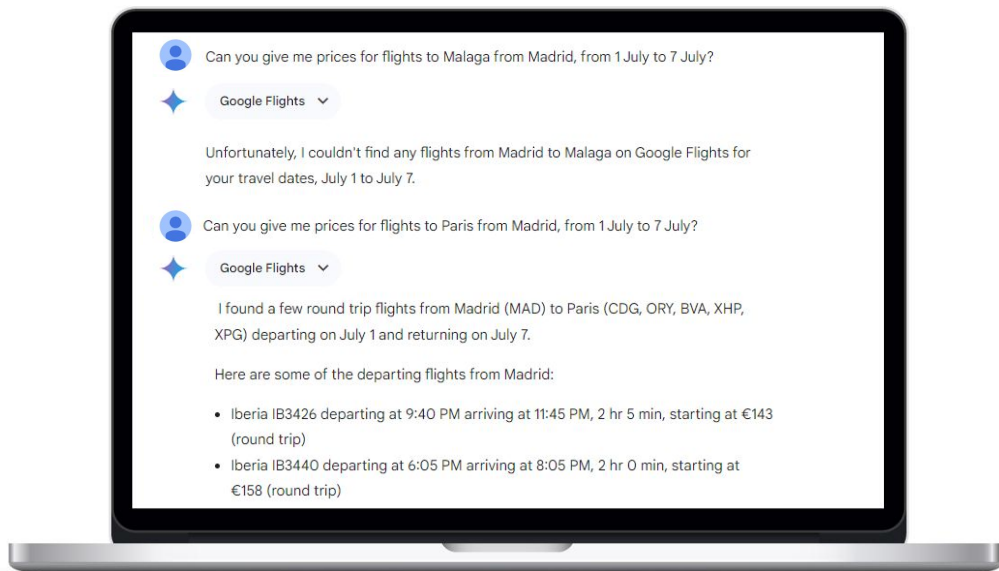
Can you give me prices for flights to Malaga from Madrid, from 1 July to 7 July?

Google Flights

Unfortunately, I couldn't find any flights from Madrid to Malaga on Google Flights for your travel dates, July 1 to July 7.

Can you give me prices for flights to Paris from Madrid, from 1 July to 7 July?

Google Flights

I found a few round trip flights from Madrid (MAD) to Paris (CDG, ORY, BVA, XHP, XPG) departing on July 1 and returning on July 7.

Here are some of the departing flights from Madrid:

- Iberia IB3426 departing at 9:40 PM arriving at 11:45 PM, 2 hr 5 min, starting at €143 (round trip)
- Iberia IB3440 departing at 6:05 PM arriving at 8:05 PM, 2 hr 0 min, starting at €158 (round trip)